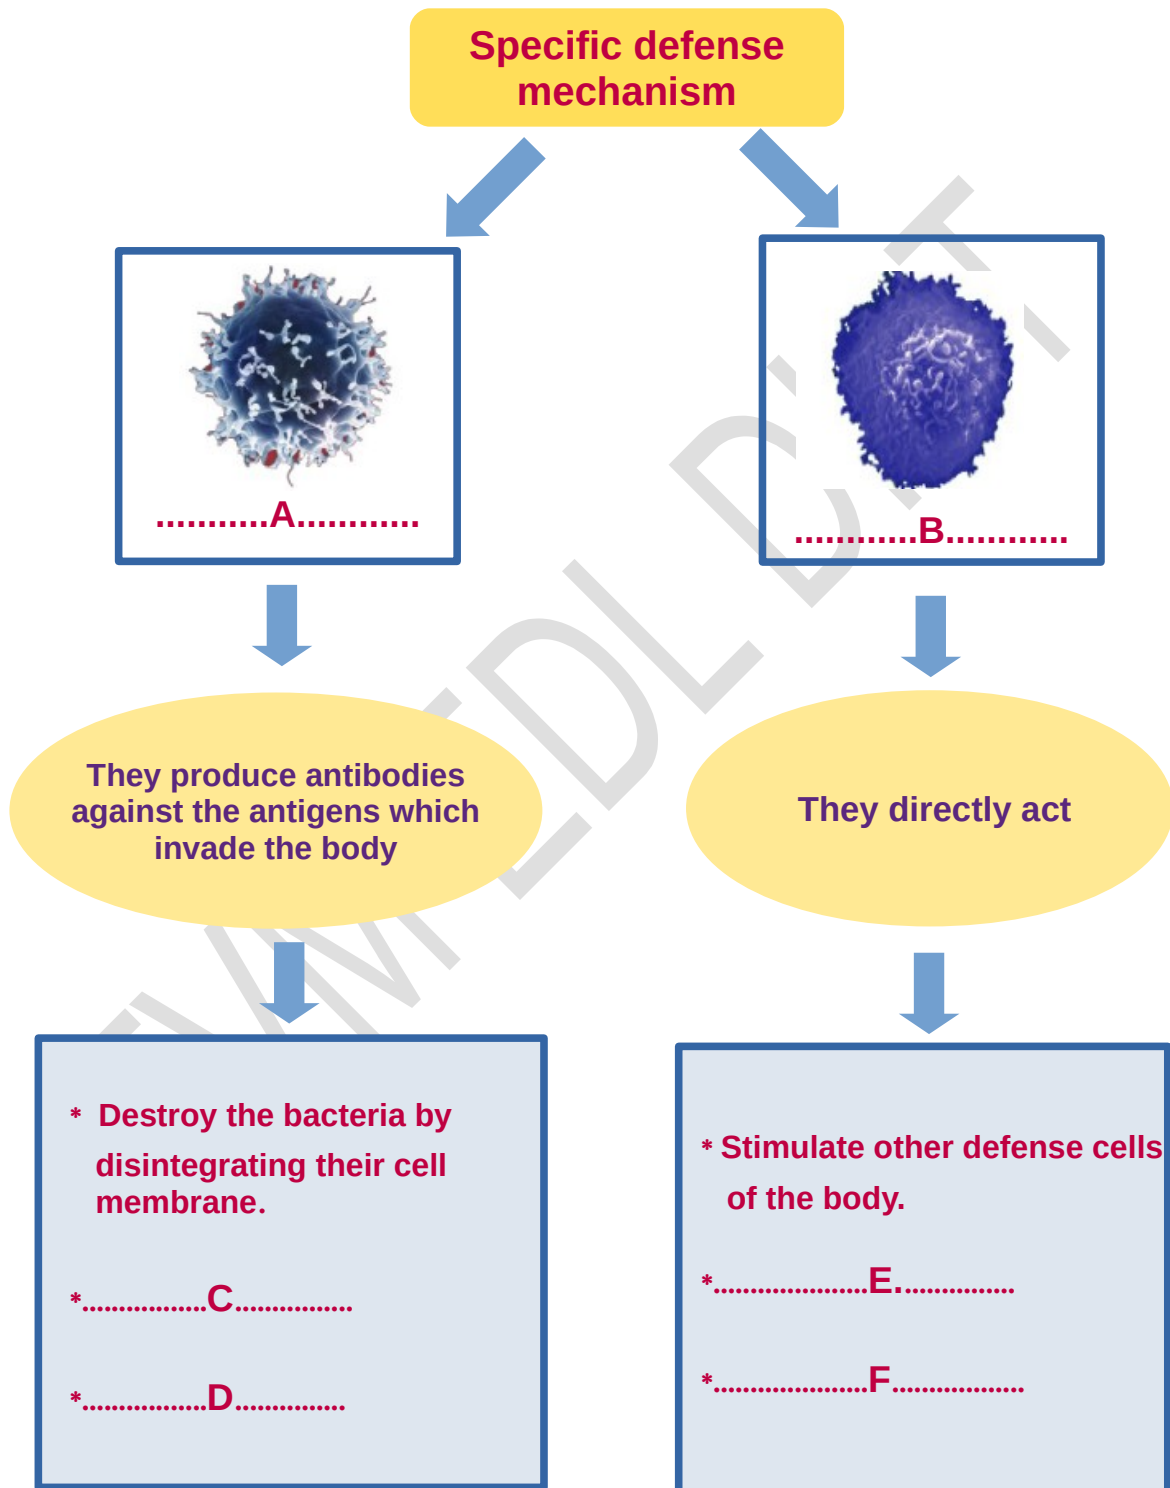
Specific defense mechanism

...........A............

............B...........

They produce antibodies against the antigens which invade the body

They directly act

* Destroy the bacteria by disintegrating their cell membrane.

*................C................

*................D..............

* Stimulate other defense cells of the body.

*.....................E................

*.....................F..................